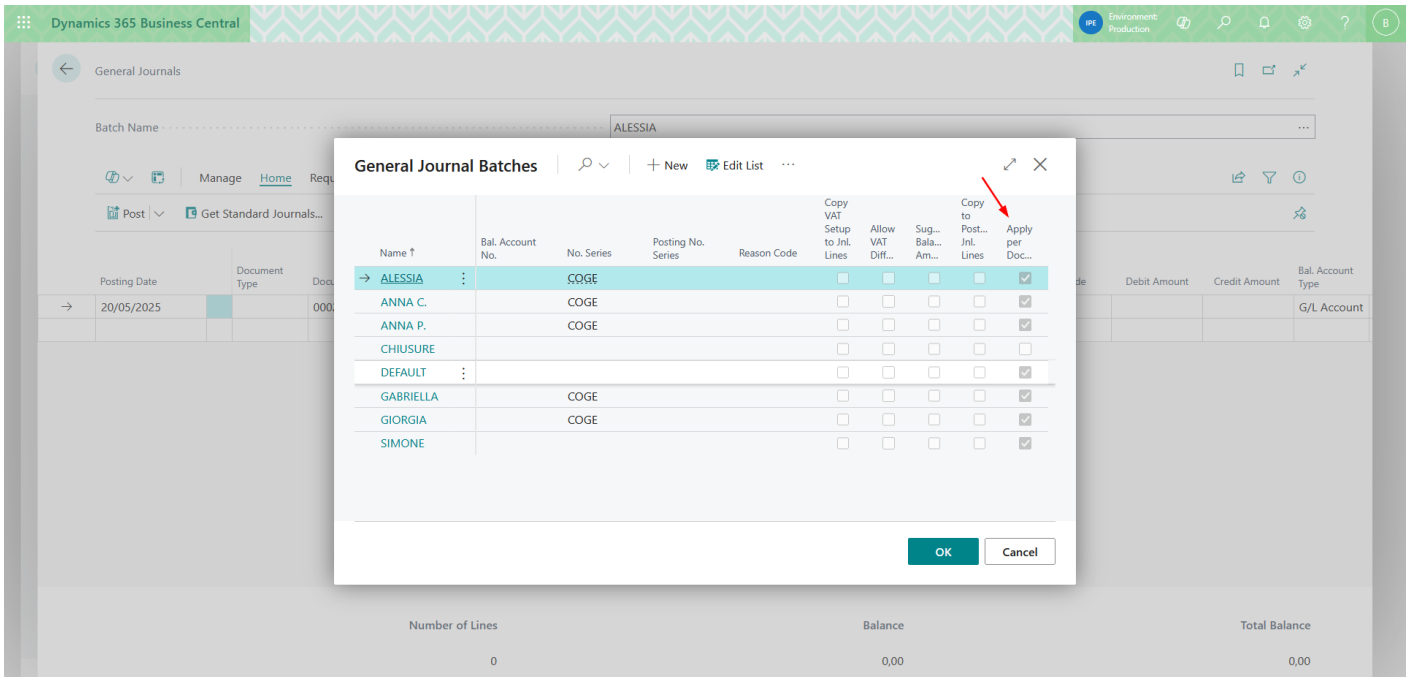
Dynamics 365 Business Central

IPE Environment: Production

B

General Journals

Batch Name ALESSIA

Manage Home Requ

Post Get Standard Journals...

| Posting Date | Document Type | Docu |
|---|---|---|
| 20/05/2025 | | 000 |

de Debit Amount Credit Amount Bal. Account Type

G/L Account

General Journal Batches

New Edit List ···

| Name ↑ | Bal. Account No. | No. Series | Posting No. Series | Reason Code | Copy VAT Setup to Jnl. Lines | Allow VAT Diff... | Sug... Bala... Am... | Copy to Post... Jnl. Lines | Apply per Doc... |
|---|---|---|---|---|---|---|---|---|---|
| ALESSIA | | COGE | | | | | | | |
| ANNA C. | | COGE | | | | | | | |
| ANNA P. | | COGE | | | | | | | |
| CHIUSURE | | | | | | | | | |
| DEFAULT | | | | | | | | | |
| GABRIELLA | | COGE | | | | | | | |
| GIORGIA | | COGE | | | | | | | |
| SIMONE | | | | | | | | | |

OK Cancel

Number of Lines Balance Total Balance

0 0,00 0,00